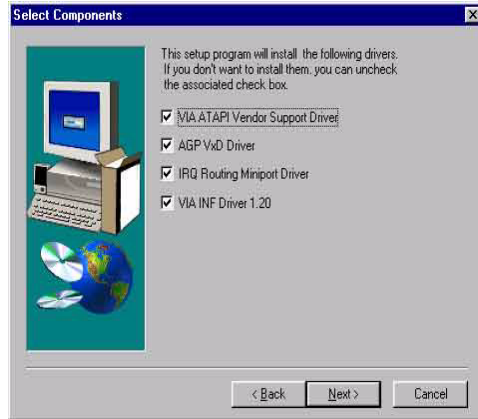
Select Components

This setup program will install the following drivers. If you don't want to install them, you can uncheck the associated check box.

VIA ATAPI Vendor Support Driver
AGP VxD Driver
IRQ Routing Miniport Driver
VIA INF Driver 1.20

< Back
Next >
Cancel